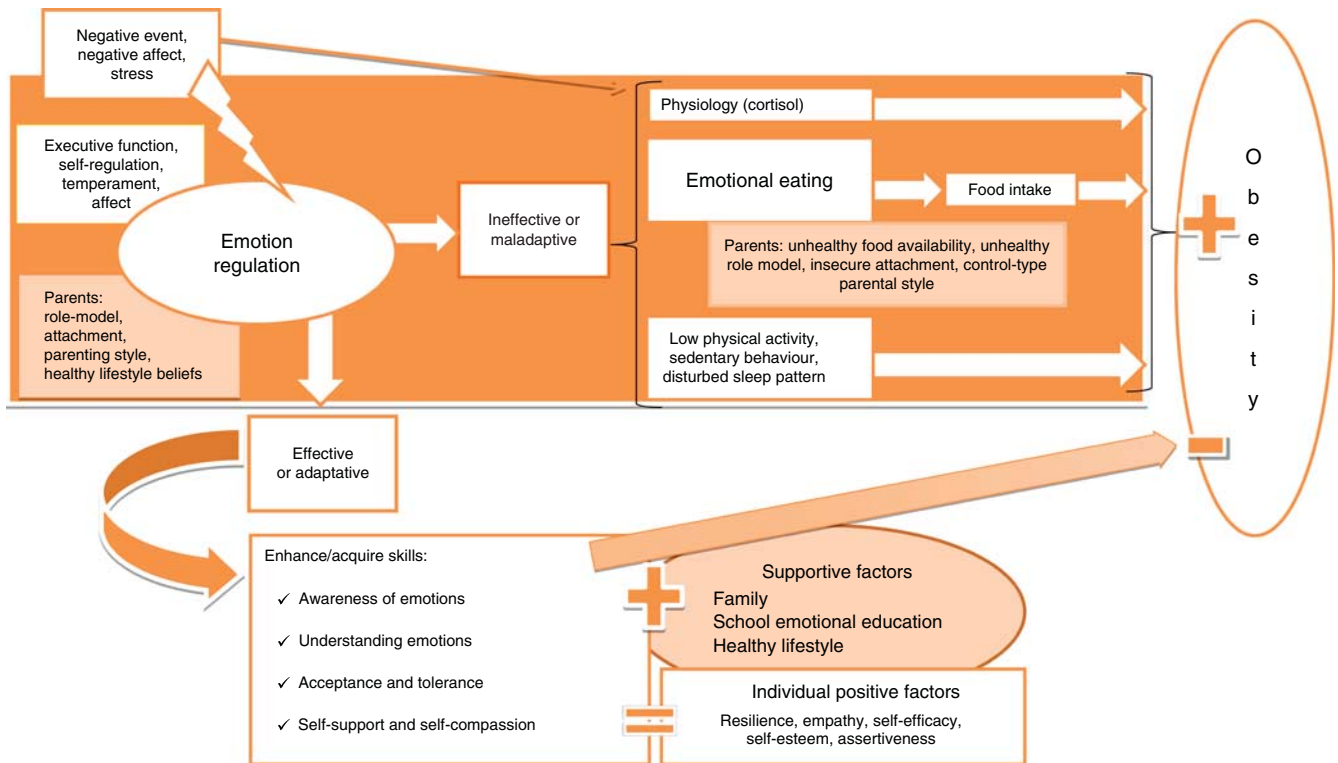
Negative event, negative affect, stress

Executive function, self-regulation, temperament, affect

Emotion regulation

Parents: role-model, attachment, parenting style, healthy lifestyle beliefs

Ineffective or maladaptive

Physiology (cortisol)

Emotional eating

Food intake

Parents: unhealthy food availability, unhealthy role model, insecure attachment, control-type parental style

Low physical activity, sedentary behaviour, disturbed sleep pattern

O
b
e
s
i
t
y

Effective or adaptative

Enhance/acquire skills:

✓ Awareness of emotions

✓ Understanding emotions

✓ Acceptance and tolerance

✓ Self-support and self-compassion

Supportive factors
Family
School emotional education
Healthy lifestyle

Individual positive factors
Resilience, empathy, self-efficacy, self-esteem, assertiveness